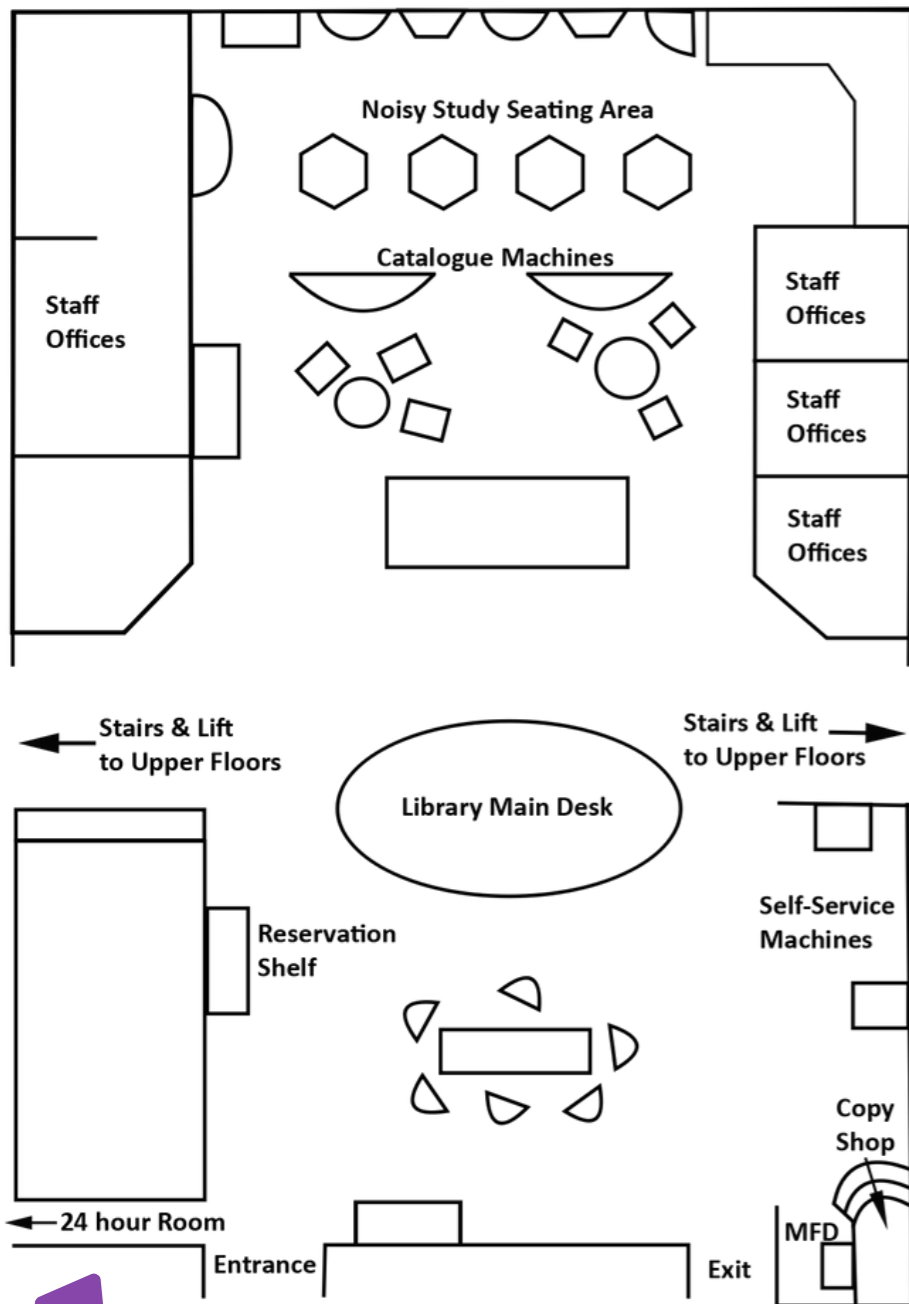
Noisy Study Seating Area

Catalogue Machines

Staff Offices

Staff Offices

Staff Offices

Staff Offices

Stairs & Lift to Upper Floors

Stairs & Lift to Upper Floors

Library Main Desk

Reservation Shelf

Self-Service Machines

Copy Shop

24 hour Room

MFD

Entrance

Exit